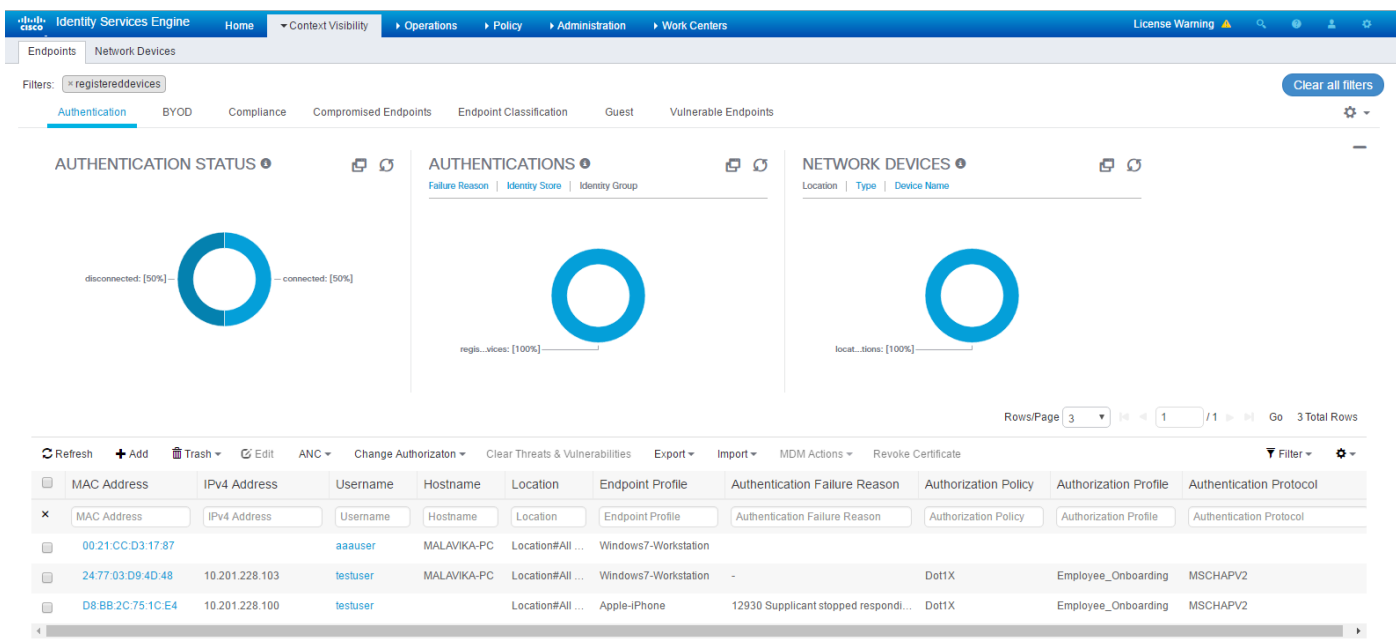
cisco Identity Services Engine   Home   ▾Context Visibility   ▸ Operations   ▸ Policy   ▸ Administration   ▸ Work Centers   License Warning

Endpoints   Network Devices

Filters: × registereddevices   Clear all filters

Authentication   BYOD   Compliance   Compromised Endpoints   Endpoint Classification   Guest   Vulnerable Endpoints

AUTHENTICATION STATUS

disconnected: [50%]   connected: [50%]

AUTHENTICATIONS

Failure Reason | Identity Store | Identity Group

regis...vices: [100%]

NETWORK DEVICES

Location | Type | Device Name

locat...tions: [100%]

Rows/Page 3   1   /1   Go   3 Total Rows

Refresh   Add   Trash   Edit   ANC   Change Authorizaton   Clear Threats & Vulnerabilities   Export   Import   MDM Actions   Revoke Certificate   Filter

| | MAC Address | IPv4 Address | Username | Hostname | Location | Endpoint Profile | Authentication Failure Reason | Authorization Policy | Authorization Profile | Authentication Protocol |
|---|---|---|---|---|---|---|---|---|---|---|
| × | MAC Address | IPv4 Address | Username | Hostname | Location | Endpoint Profile | Authentication Failure Reason | Authorization Policy | Authorization Profile | Authentication Protocol |
| | 00:21:CC:D3:17:87 | | aaauser | MALAVIKA-PC | Location#All ... | Windows7-Workstation | | | | |
| | 24:77:03:D9:4D:48 | 10.201.228.103 | testuser | MALAVIKA-PC | Location#All ... | Windows7-Workstation | - | Dot1X | Employee_Onboarding | MSCHAPV2 |
| | D8:BB:2C:75:1C:E4 | 10.201.228.100 | testuser | | Location#All ... | Apple-iPhone | 12930 Supplicant stopped respondi... | Dot1X | Employee_Onboarding | MSCHAPV2 |